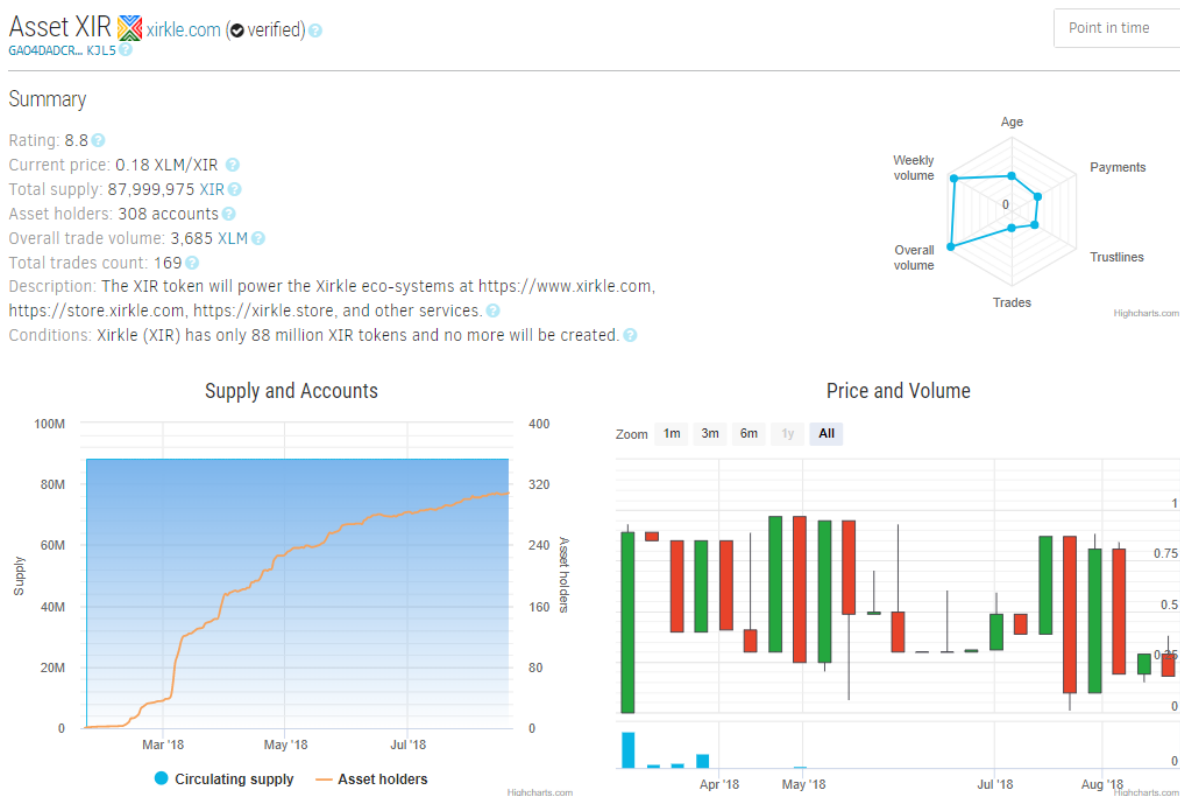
Asset XIR xirkle.com (verified)
GAO4DADCR... KJL5

Point in time

Summary

Rating: 8.8
Current price: 0.18 XLM/XIR
Total supply: 87,999,975 XIR
Asset holders: 308 accounts
Overall trade volume: 3,685 XLM
Total trades count: 169
Description: The XIR token will power the Xirkle eco-systems at https://www.xirkle.com, https://store.xirkle.com, https://xirkle.store, and other services.
Conditions: Xirkle (XIR) has only 88 million XIR tokens and no more will be created.

Age
Payments
Trustlines
Trades
Overall volume
Weekly volume
0
Highcharts.com

Supply and Accounts

100M
80M
60M
40M
20M
0
Supply
400
320
240
160
80
0
Asset holders
Mar '18
May '18
Jul '18
Circulating supply
Asset holders
Highcharts.com

Price and Volume

Zoom 1m 3m 6m 1y All

1
0.75
0.5
0.25
0
0
Apr '18
May '18
Jul '18
Aug '18
Highcharts.com